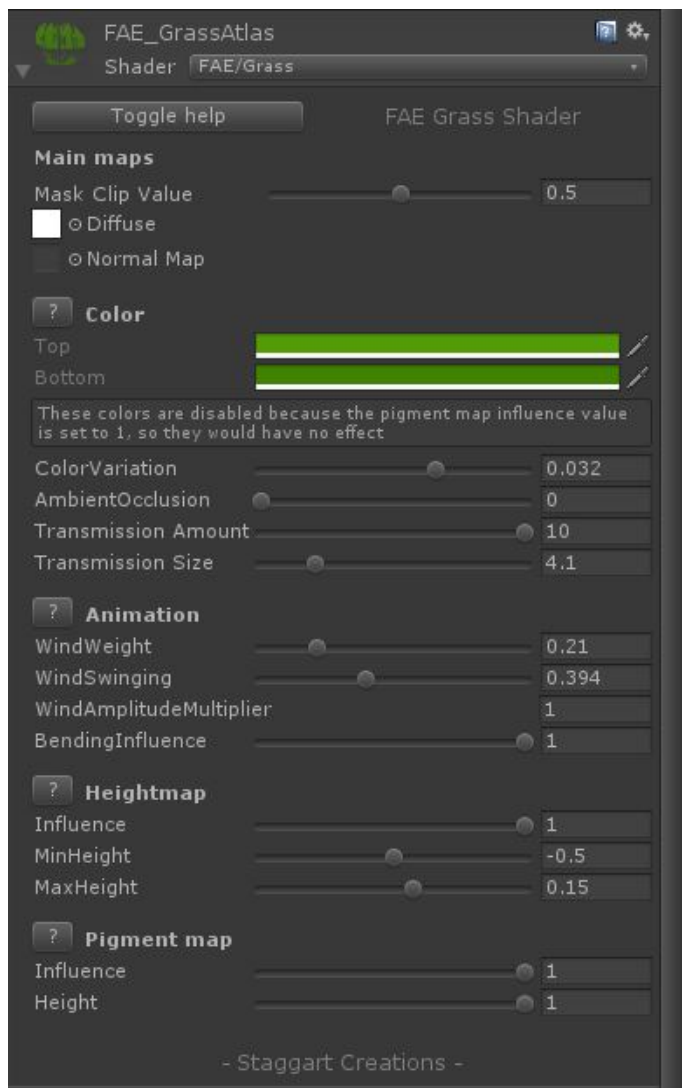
FAE_GrassAtlas
Shader FAE/Grass

Toggle help
FAE Grass Shader

Main maps
Mask Clip Value 0.5
Diffuse
Normal Map

? Color
Top
Bottom
These colors are disabled because the pigment map influence value is set to 1, so they would have no effect
ColorVariation 0.032
AmbientOcclusion 0
Transmission Amount 10
Transmission Size 4.1

? Animation
WindWeight 0.21
WindSwinging 0.394
WindAmplitudeMultiplier 1
BendingInfluence 1

? Heightmap
Influence 1
MinHeight -0.5
MaxHeight 0.15

? Pigment map
Influence 1
Height 1

- Staggart Creations -